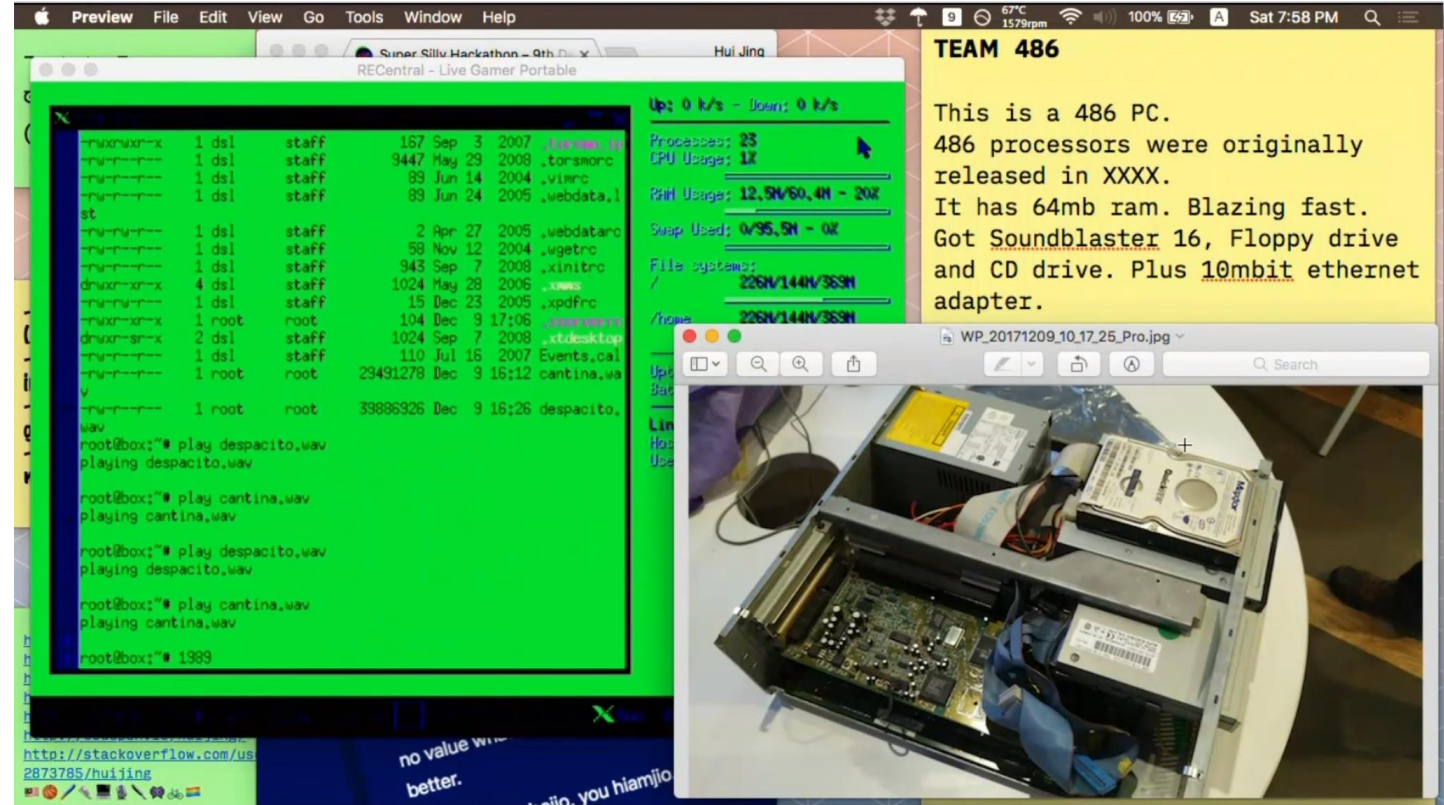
Preview File Edit View Go Tools Window Help

67°C 1579rpm 100% Sat 7:58 PM

Super Silly Hackathon – 9th D

Hui Jing

RECentral - Live Gamer Portable

-rwxrwxr-x 1 dsl staff 167 Sep 3 2007 .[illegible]
-rw-r--r-- 1 dsl staff 9447 May 29 2008 .torsmorc
-rw-r--r-- 1 dsl staff 89 Jun 14 2004 .vimrc
-rw-r--r-- 1 dsl staff 89 Jun 24 2005 .webdata.list
-rw-rw-r-- 1 dsl staff 2 Apr 27 2005 .webdatarc
-rw-r--r-- 1 dsl staff 58 Nov 12 2004 .wgetrc
-rw-r--r-- 1 dsl staff 943 Sep 7 2008 .xinitrc
drwxr-xr-x 4 dsl staff 1024 May 28 2006 .xmms
-rw-r--r-- 1 dsl staff 15 Dec 23 2005 .xpdfrc
-rwxr-xr-x 1 root root 104 Dec 9 17:06 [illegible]
drwxr-sr-x 2 dsl staff 1024 Sep 7 2008 .xtdesktop
-rw-r--r-- 1 dsl staff 110 Jul 16 2007 Events.cal
-rw-r--r-- 1 root root 29491278 Dec 9 16:12 cantina.wav
-rw-r--r-- 1 root root 39886926 Dec 9 16:26 despacito.wav
root@box:~# play despacito.wav
playing despacito.wav

root@box:~# play cantina.wav
playing cantina.wav

root@box:~# play despacito.wav
playing despacito.wav

root@box:~# play cantina.wav
playing cantina.wav

root@box:~# 1989

Up: 0 k/s - Down: 0 k/s

Processes: 23
CPU Usage: 1%

RAM Usage: 12.5M/60.4M - 20%

Swap Used: 0/95.5M - 0%

File systems:
/ 226M/144M/369M

/home 226M/144M/369M

TEAM 486

This is a 486 PC.
486 processors were originally released in XXXX.
It has 64mb ram. Blazing fast.
Got Soundblaster 16, Floppy drive and CD drive. Plus 10mbit ethernet adapter.

WP_20171209_10_17_25_Pro.jpg

Search

Maxtor

http://stackoverflow.com/us 2873785/huijing

no value wh
better.
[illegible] you hiamjio